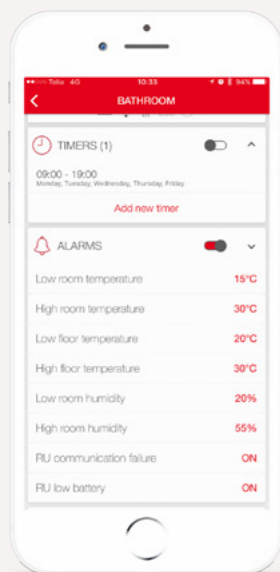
Telia 4G 10:33 94%

BATHROOM

TIMERS (1)

09:00 - 19:00
Monday, Tuesday, Wednesday, Thursday, Friday

Add new timer

ALARMS

| | |
|---|---|
| Low room temperature | 15°C |
| High room temperature | 30°C |
| Low floor temperature | 20°C |
| High floor temperature | 30°C |
| Low room humidity | 20% |
| High room humidity | 55% |
| RU communication failure | ON |
| RU low battery | ON |